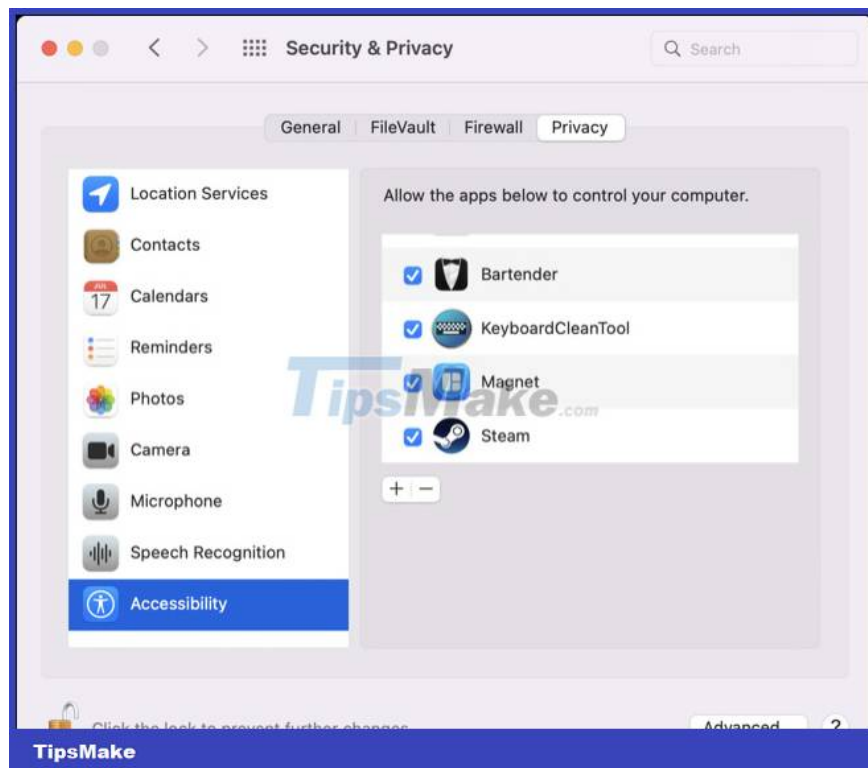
Security & Privacy

Search

General | FileVault | Firewall | Privacy

Location Services
Contacts
JUL 17 Calendars
Reminders
Photos
Camera
Microphone
Speech Recognition
Accessibility

Allow the apps below to control your computer.

Bartender
KeyboardCleanTool
Magnet
Steam

+ −

TipsMake.com

Click the lock to prevent further changes.

Advanced...

?

TipsMake